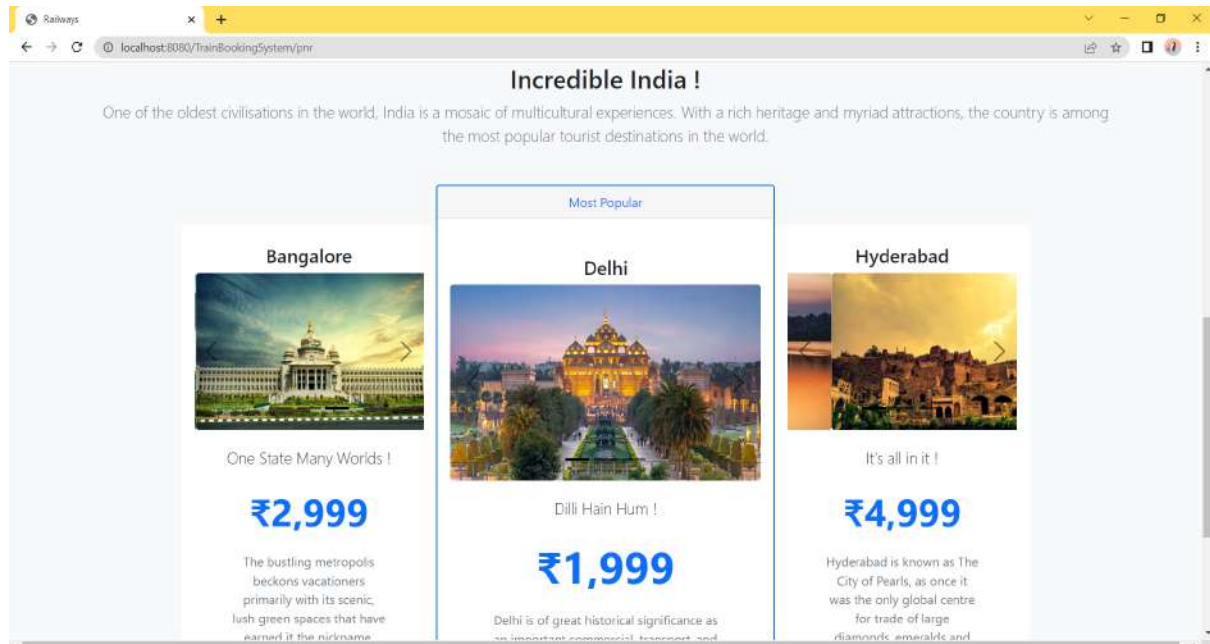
Railways

localhost:8080/TrainBookingSystem/pnr

Incredible India !

One of the oldest civilisations in the world, India is a mosaic of multicultural experiences. With a rich heritage and myriad attractions, the country is among the most popular tourist destinations in the world.

Most Popular

Bangalore

One State Many Worlds !

₹2,999

The bustling metropolis beckons vacationers primarily with its scenic, lush green spaces that have earned it the nickname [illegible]

Delhi

Dilli Hain Hum !

₹1,999

Delhi is of great historical significance as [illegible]

Hyderabad

It's all in it !

₹4,999

Hyderabad is known as The City of Pearls, as once it was the only global centre for trade of large diamonds, emeralds and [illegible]